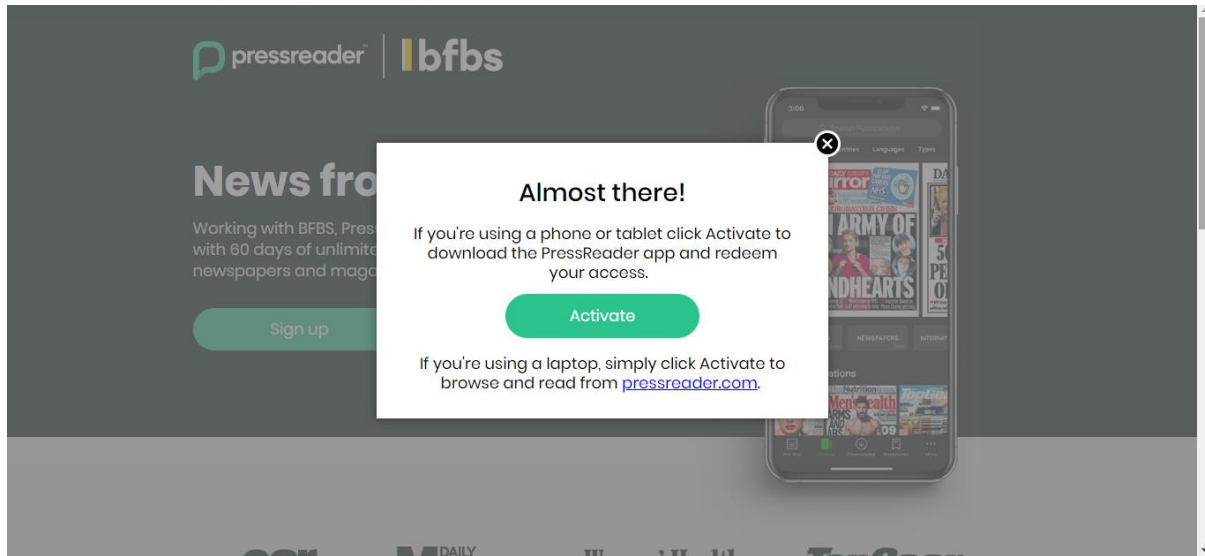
pressreader | bfbs

News fro

Working with BFBS, Pres with 60 days of unlimite newspapers and maga

Sign up

Almost there!

If you're using a phone or tablet click Activate to download the PressReader app and redeem your access.

Activate

If you're using a laptop, simply click Activate to browse and read from pressreader.com.

3:06

Countries Languages Types

Mirror

ARMY OF

NDHEARTS

NEWSPAPERS

Men'sHealth

TopGear